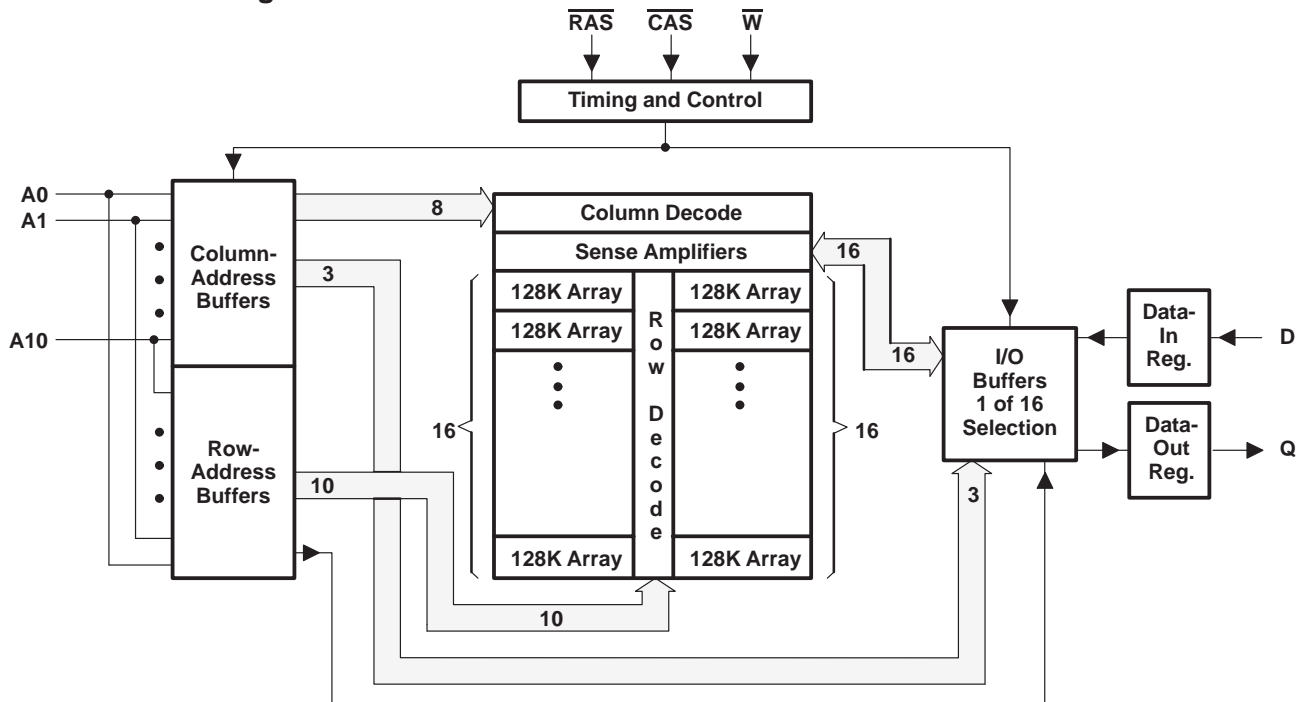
$\overline{RAS}$ $\overline{CAS}$ $\overline{W}$

Timing and Control

A0
A1
A10

Column-Address Buffers

Row-Address Buffers

8
3
10
10

Column Decode

Sense Amplifiers

128K Array
128K Array
128K Array
128K Array
128K Array
128K Array

Row Decode

16
16
16
16
3

I/O Buffers 1 of 16 Selection

Data-In Reg.

Data-Out Reg.

D
Q